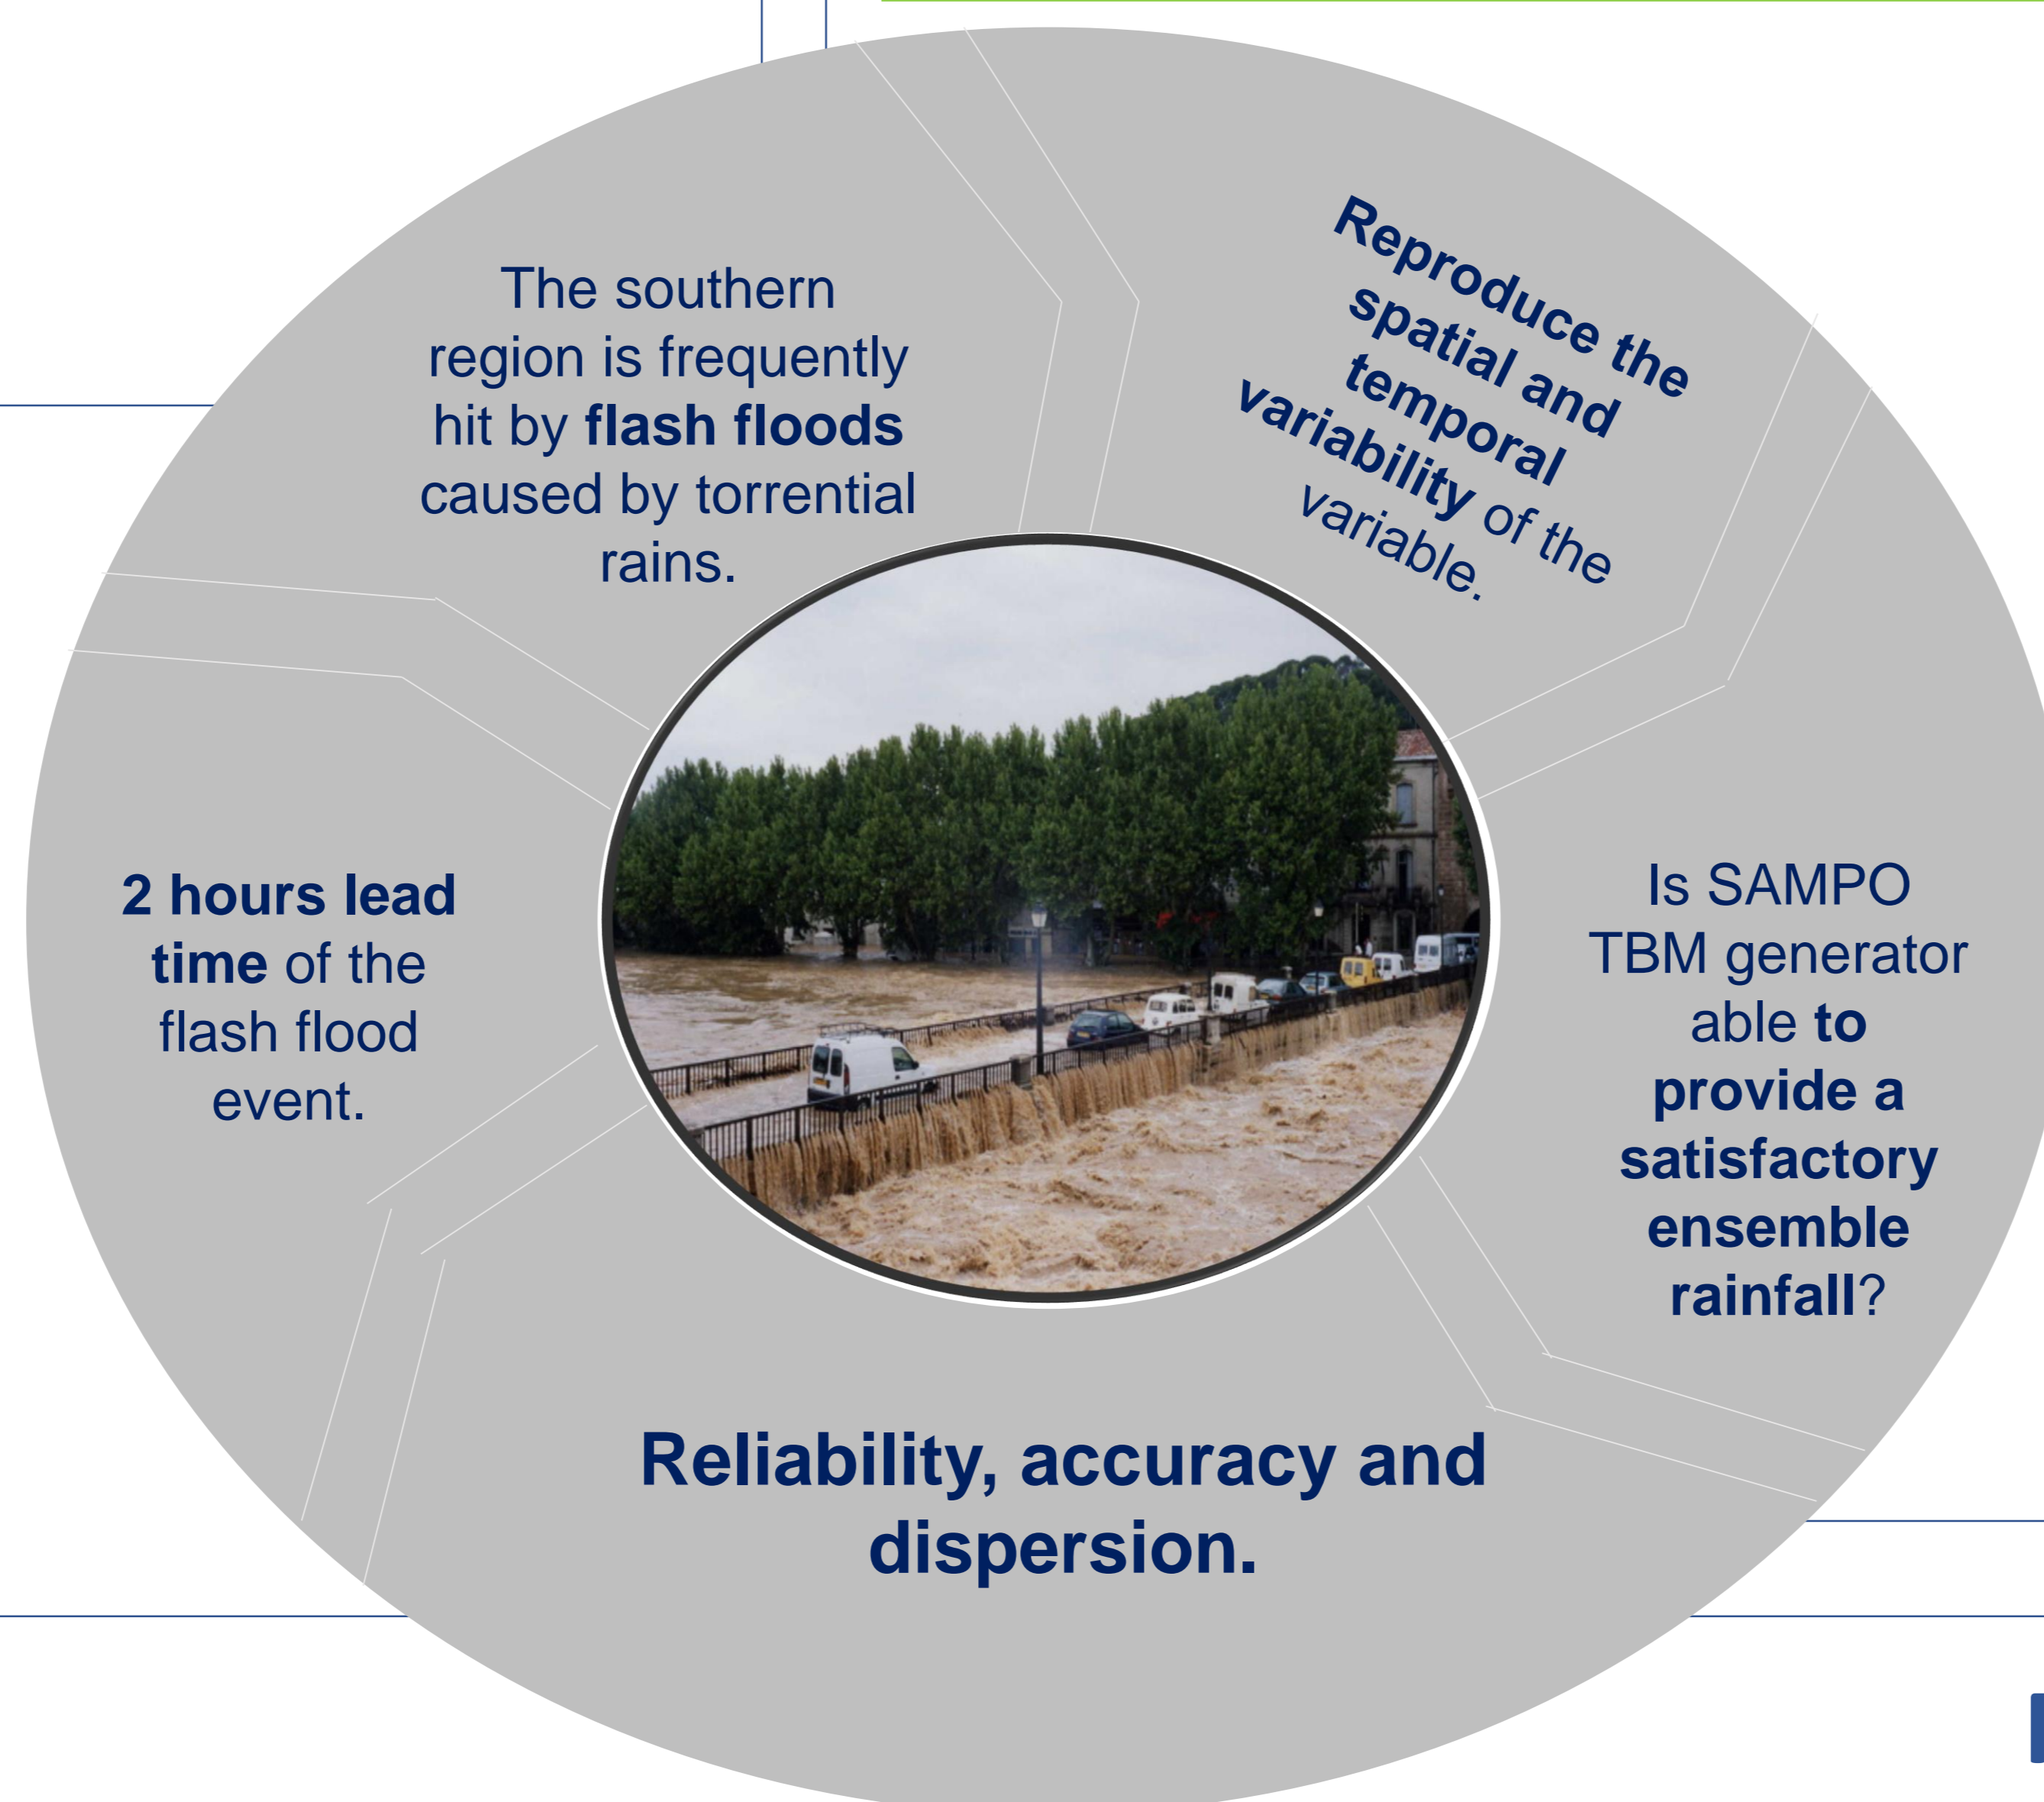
The southern region is frequently hit by **flash floods** caused by torrential rains.

**Reproduce the spatial and temporal variability** of the variable.

Is SAMPO TBM generator able **to provide a satisfactory ensemble rainfall**?

**Reliability, accuracy and dispersion.**

**2 hours lead time** of the flash flood event.